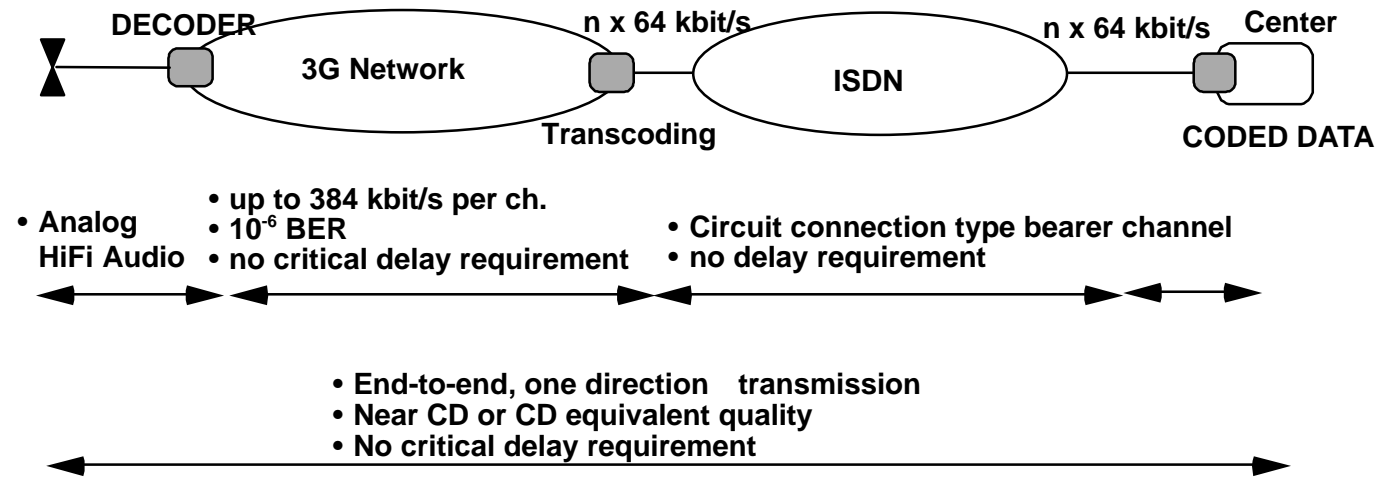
DECODER

3G Network

n x 64 kbit/s

Transcoding

ISDN

n x 64 kbit/s

Center

CODED DATA

• Analog HiFi Audio

• up to 384 kbit/s per ch.
• $10^{-6}$ BER
• no critical delay requirement

• Circuit connection type bearer channel
• no delay requirement

• End-to-end, one direction transmission
• Near CD or CD equivalent quality
• No critical delay requirement